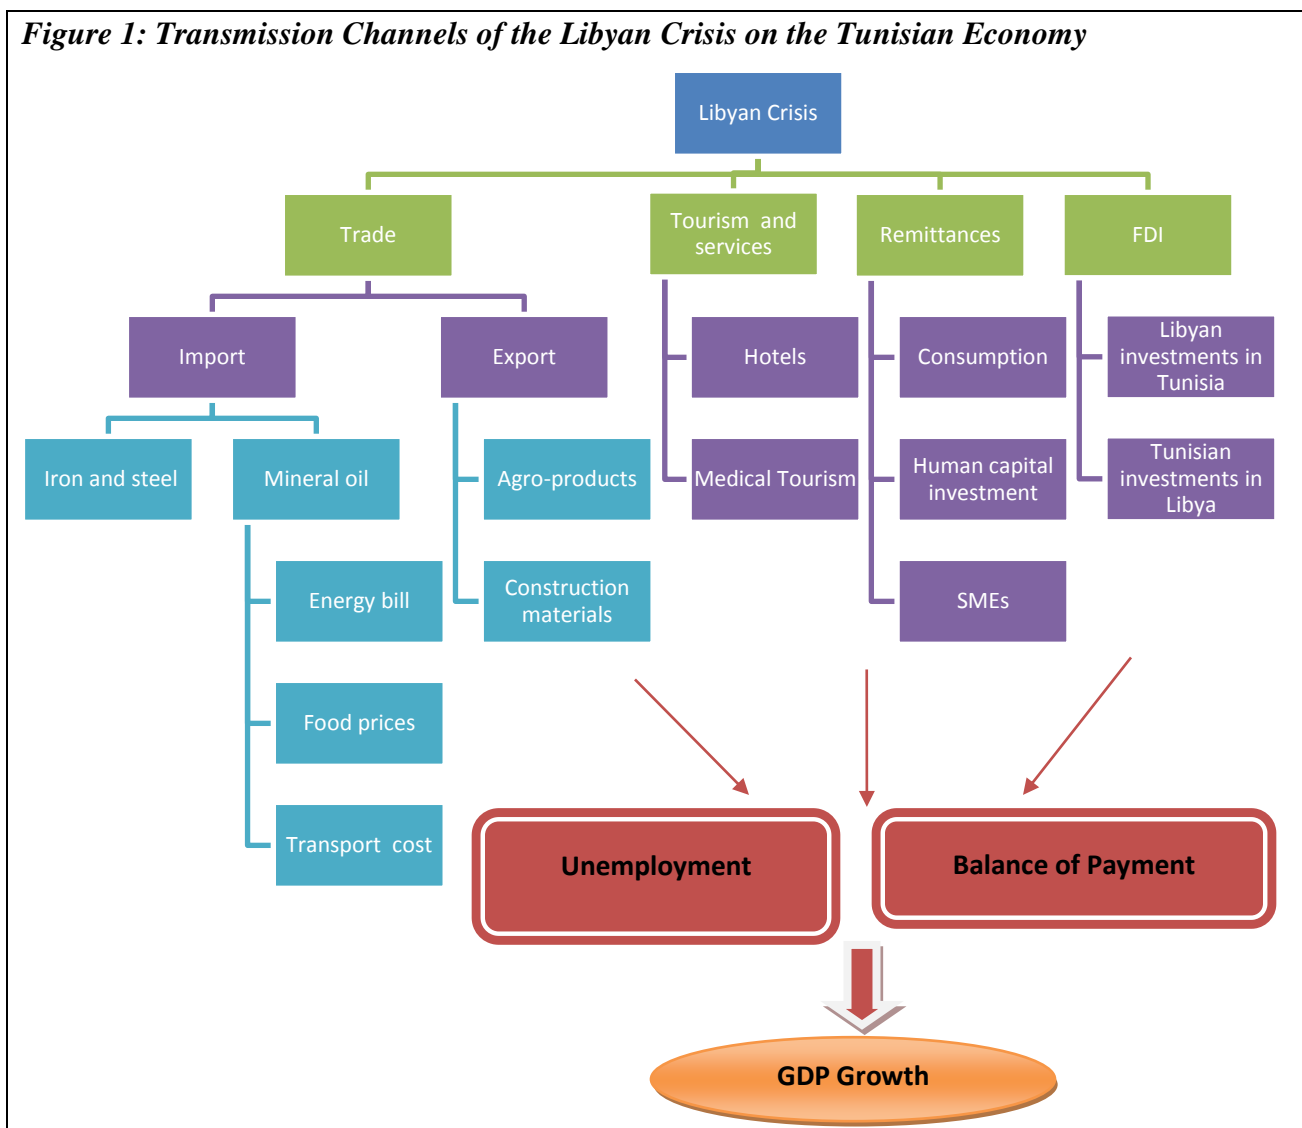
Figure 1: Transmission Channels of the Libyan Crisis on the Tunisian Economy

Libyan Crisis

Trade

Tourism and services

Remittances

FDI

Import

Export

Hotels

Consumption

Libyan investments in Tunisia

Iron and steel

Mineral oil

Agro-products

Medical Tourism

Human capital investment

Tunisian investments in Libya

Energy bill

Construction materials

SMEs

Food prices

Transport cost

Unemployment

Balance of Payment

GDP Growth